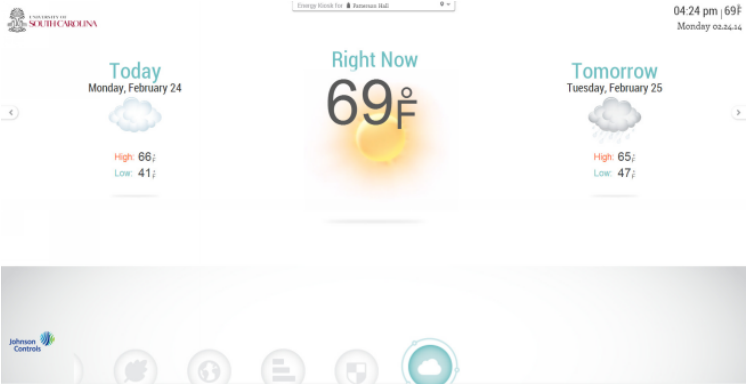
UNIVERSITY OF SOUTH CAROLINA

Energy Kiosk for Patterson Hall

04:24 pm | 69°F
Monday 02.24.14

Today
Monday, February 24

High: 66°F
Low: 41°F

Right Now
69°F

Tomorrow
Tuesday, February 25

High: 65°F
Low: 47°F

Johnson Controls